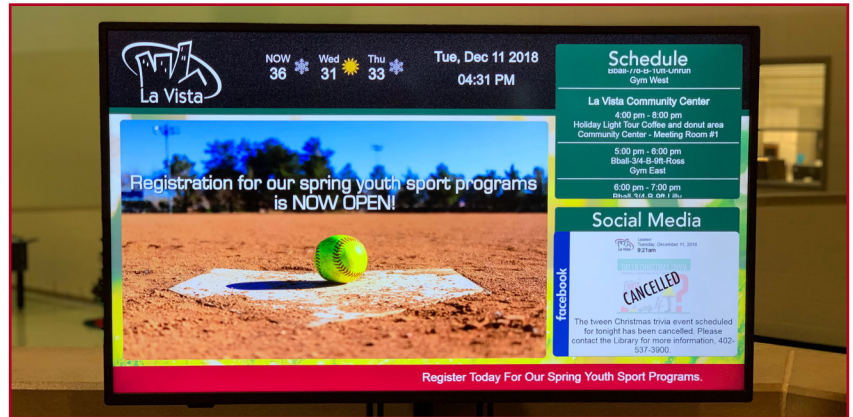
La Vista

NOW 36 Wed 31 Thu 33

Tue, Dec 11 2018
04:31 PM

Schedule

Bball-7/8-B-10ft-Unruh
Gym West

La Vista Community Center

4:00 pm - 8:00 pm
Holiday Light Tour Coffee and donut area
Community Center - Meeting Room #1

5:00 pm - 6:00 pm
Bball-3/4-B-9ft-Ross
Gym East

6:00 pm - 7:00 pm
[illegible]

Registration for our spring youth sport programs is NOW OPEN!

Social Media

facebook

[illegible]
Tuesday, December 11, 2018
9:21am

CANCELLED

The tween Christmas trivia event scheduled for tonight has been cancelled. Please contact the Library for more information. 402-537-3900.

Register Today For Our Spring Youth Sport Programs.